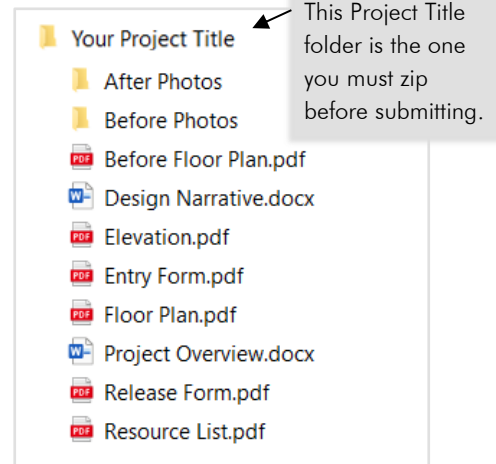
Your Project Title

This Project Title folder is the one you must zip before submitting.

After Photos
Before Photos
Before Floor Plan.pdf
Design Narrative.docx
Elevation.pdf
Entry Form.pdf
Floor Plan.pdf
Project Overview.docx
Release Form.pdf
Resource List.pdf